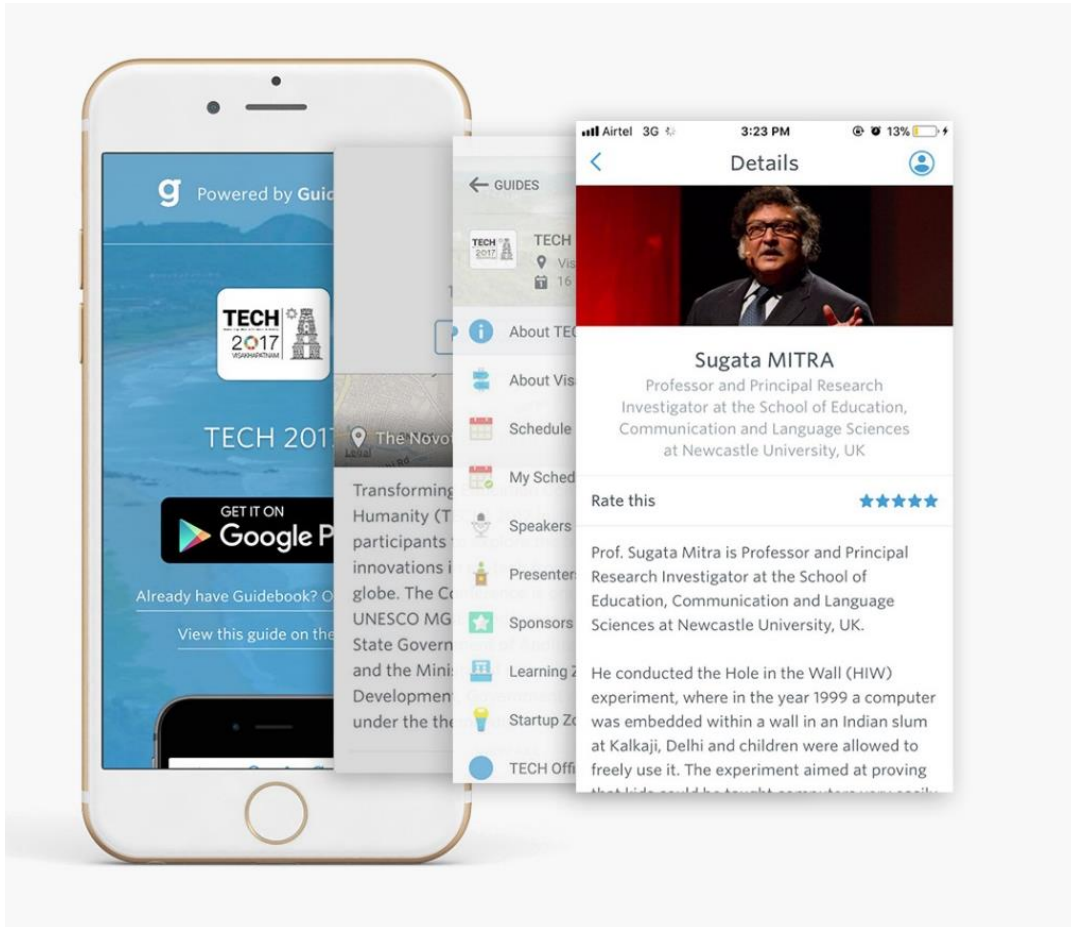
g Powered by Guid

TECH 2017 VISAKHAPATNAM

TECH 2017

GET IT ON
Google P

Already have Guidebook? O

View this guide on the

The Novot

Transforming
Humanity (T
participants
innovations i
globe. The Co
UNESCO MG
State Govern
and the Minis
Development
under the the

← GUIDES

TECH 2017

TECH
Vis
16

About TEC
About Vis
Schedule
My Sched
Speakers
Presenter
Sponsors
Learning Z
Startup Zo
TECH Offi

Airtel 3G 3:23 PM 13%

Details

Sugata MITRA
Professor and Principal Research Investigator at the School of Education, Communication and Language Sciences at Newcastle University, UK

Rate this ★★★★★

Prof. Sugata Mitra is Professor and Principal Research Investigator at the School of Education, Communication and Language Sciences at Newcastle University, UK.

He conducted the Hole in the Wall (HIW) experiment, where in the year 1999 a computer was embedded within a wall in an Indian slum at Kalkaji, Delhi and children were allowed to freely use it. The experiment aimed at proving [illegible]